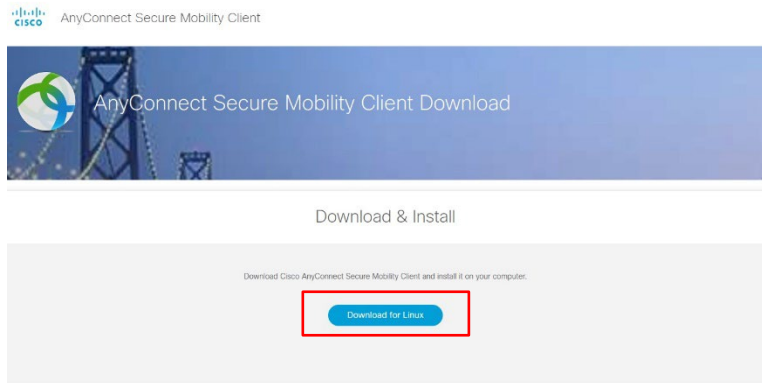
cisco AnyConnect Secure Mobility Client

AnyConnect Secure Mobility Client Download

Download & Install

Download Cisco AnyConnect Secure Mobility Client and install it on your computer.

Download for Linux